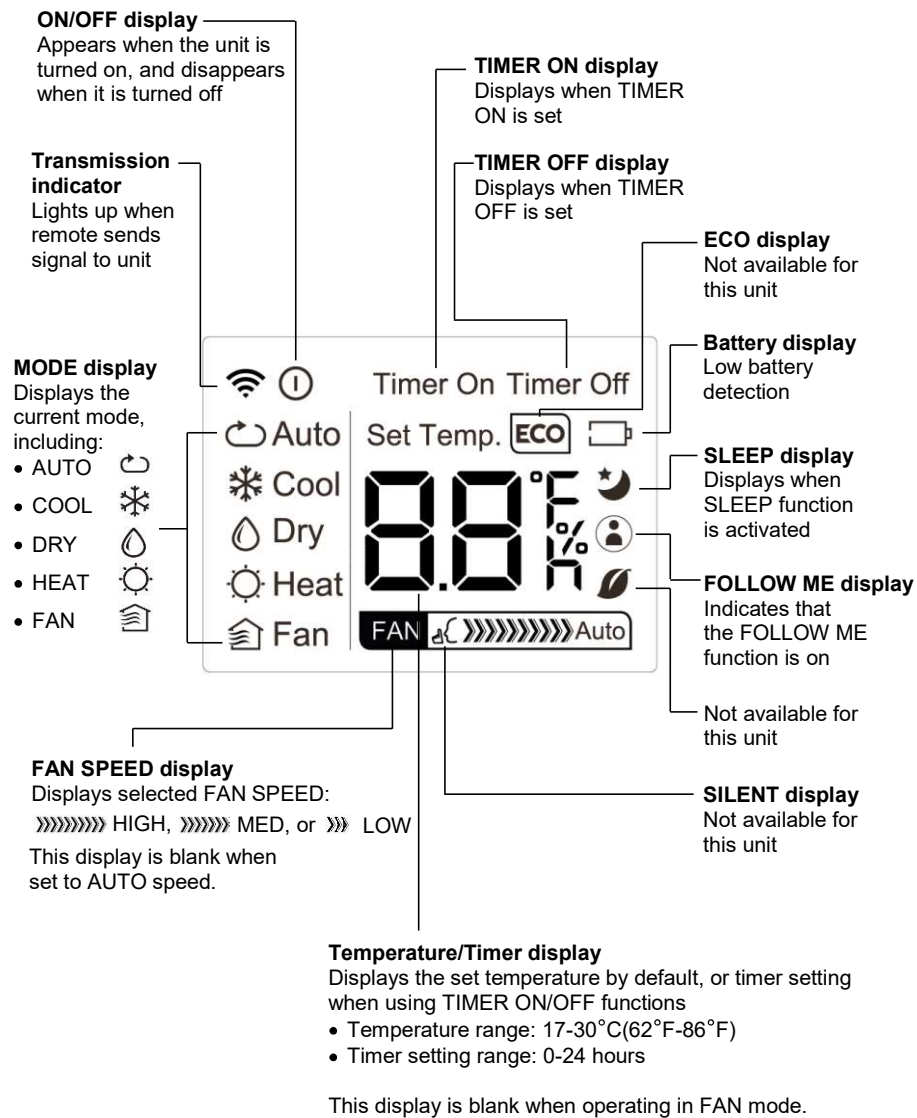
**ON/OFF display**
Appears when the unit is turned on, and disappears when it is turned off

**Transmission indicator**
Lights up when remote sends signal to unit

**TIMER ON display**
Displays when TIMER ON is set

**TIMER OFF display**
Displays when TIMER OFF is set

**ECO display**
Not available for this unit

**Battery display**
Low battery detection

**MODE display**
Displays the current mode, including:
- AUTO
- COOL
- DRY
- HEAT
- FAN

Timer On Timer Off
Auto
Set Temp. ECO
Cool
Dry
Heat
Fan
°F
%
FAN
Auto

**SLEEP display**
Displays when SLEEP function is activated

**FOLLOW ME display**
Indicates that the FOLLOW ME function is on

Not available for this unit

**FAN SPEED display**
Displays selected FAN SPEED:
HIGH, MED, or LOW
This display is blank when set to AUTO speed.

**SILENT display**
Not available for this unit

**Temperature/Timer display**
Displays the set temperature by default, or timer setting when using TIMER ON/OFF functions
- Temperature range: 17-30°C(62°F-86°F)
- Timer setting range: 0-24 hours

This display is blank when operating in FAN mode.